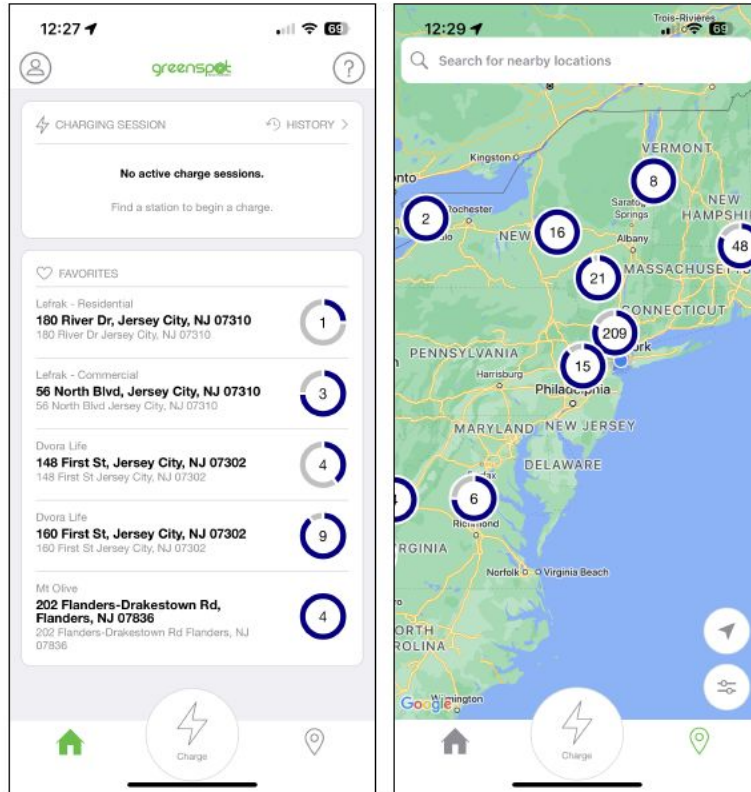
12:27
69
greenspot
?

CHARGING SESSION
HISTORY >

No active charge sessions.

Find a station to begin a charge.

FAVORITES

Lefrak - Residential
180 River Dr, Jersey City, NJ 07310
180 River Dr Jersey City, NJ 07310
1

Lefrak - Commercial
56 North Blvd, Jersey City, NJ 07310
56 North Blvd Jersey City, NJ 07310
3

Dvora Life
148 First St, Jersey City, NJ 07302
148 First St Jersey City, NJ 07302
4

Dvora Life
160 First St, Jersey City, NJ 07302
160 First St Jersey City, NJ 07302
9

Mt Olive
202 Flanders-Drakestown Rd, Flanders, NJ 07836
202 Flanders-Drakestown Rd Flanders, NJ 07836
4

Charge

12:29
69
Trois-Rivières
Search for nearby locations

VERMONT
8
Kingston
onto
2
Rochester
NEW
16
Saratoga Springs
Albany
NEW HAMPSHI
48
21
MASSACHUSET
CONNECTICUT
209
ork
PENNSYLVANIA
Harrisburg
15
Philadelphia
MARYLAND
NEW JERSEY
DELAWARE
4
6
Richmond
RGINIA
Norfolk
Virginia Beach
ORTH
ROLINA
Google
Wilmington
Charge